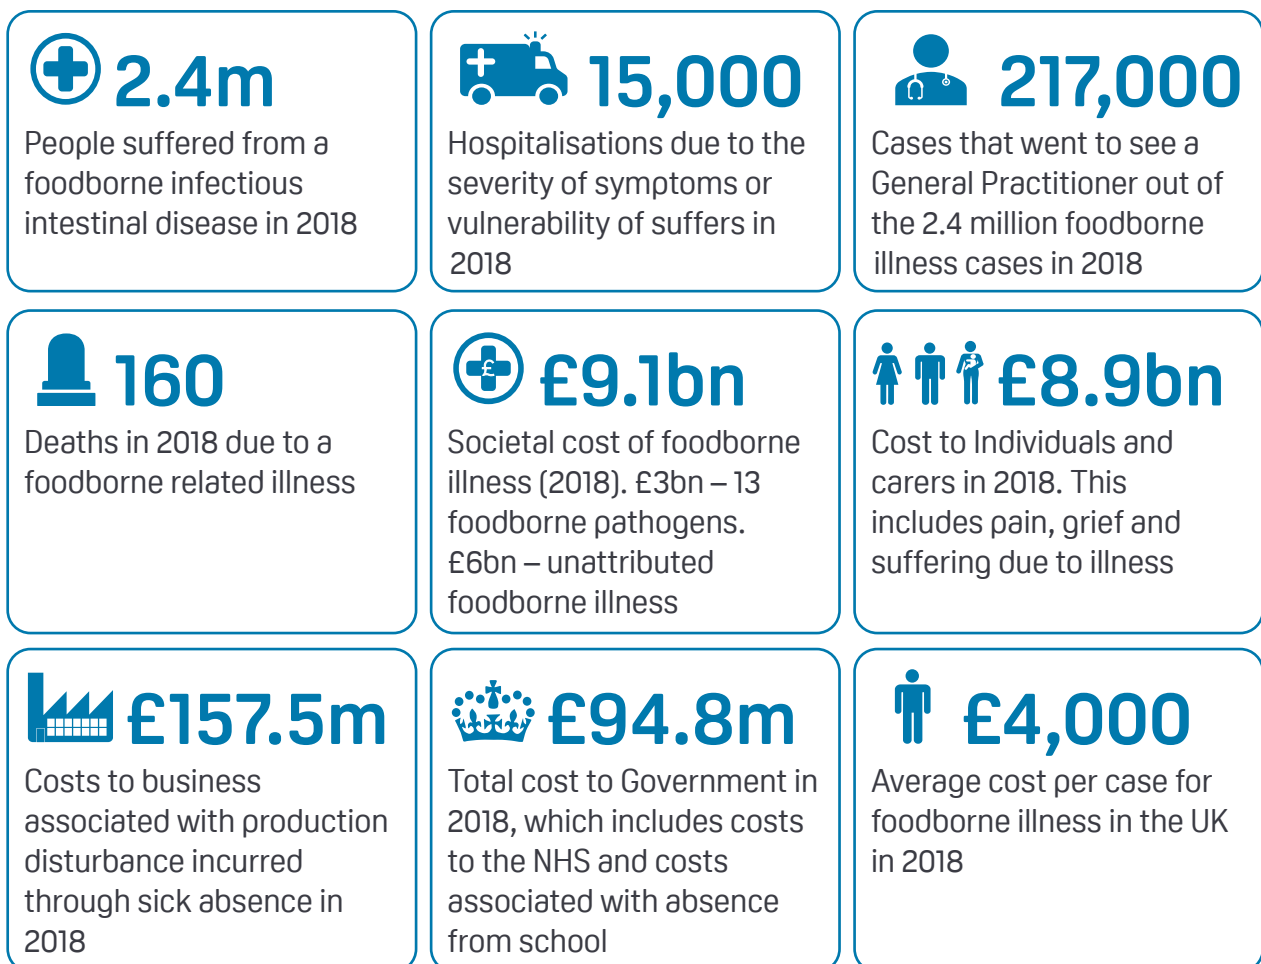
2.4m
People suffered from a foodborne infectious intestinal disease in 2018

15,000
Hospitalisations due to the severity of symptoms or vulnerability of suffers in 2018

217,000
Cases that went to see a General Practitioner out of the 2.4 million foodborne illness cases in 2018

160
Deaths in 2018 due to a foodborne related illness

£9.1bn
Societal cost of foodborne illness (2018). £3bn – 13 foodborne pathogens. £6bn – unattributed foodborne illness

£8.9bn
Cost to Individuals and carers in 2018. This includes pain, grief and suffering due to illness

£157.5m
Costs to business associated with production disturbance incurred through sick absence in 2018

£94.8m
Total cost to Government in 2018, which includes costs to the NHS and costs associated with absence from school

£4,000
Average cost per case for foodborne illness in the UK in 2018